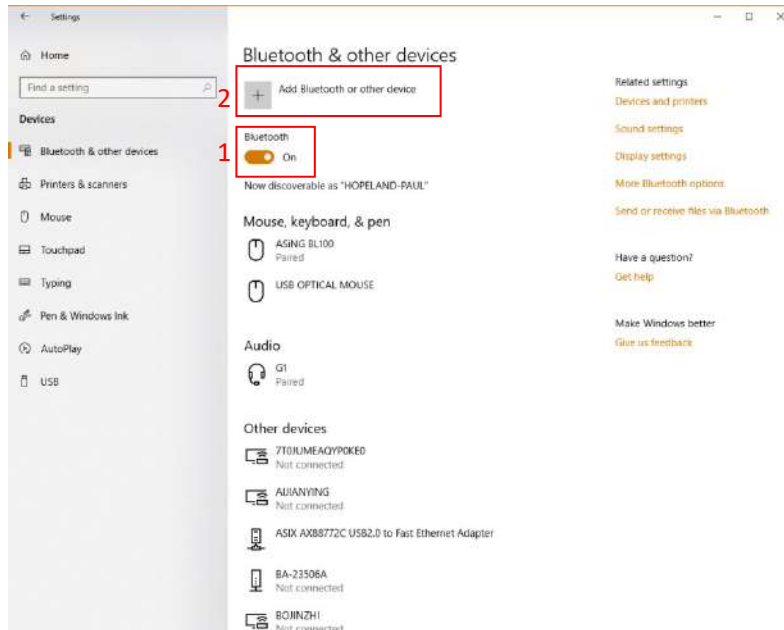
Settings

Home

Find a setting

Devices

Bluetooth & other devices

Printers & scanners

Mouse

Touchpad

Typing

Pen & Windows Ink

AutoPlay

USB

Bluetooth & other devices

2

Add Bluetooth or other device

1

Bluetooth

On

Now discoverable as "HOPELAND-PAUL"

Mouse, keyboard, & pen

ASiNG BL100
Paired

USB OPTICAL MOUSE

Audio

G1
Paired

Other devices

7T0JUMEAQYP0KE0
Not connected

AIJIANYING
Not connected

ASIX AX88772C USB2.0 to Fast Ethernet Adapter

BA-23506A
Not connected

BOJINZHI
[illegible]

Related settings

Devices and printers

Sound settings

Display settings

More Bluetooth options

Send or receive files via Bluetooth

Have a question?

Get help

Make Windows better

Give us feedback